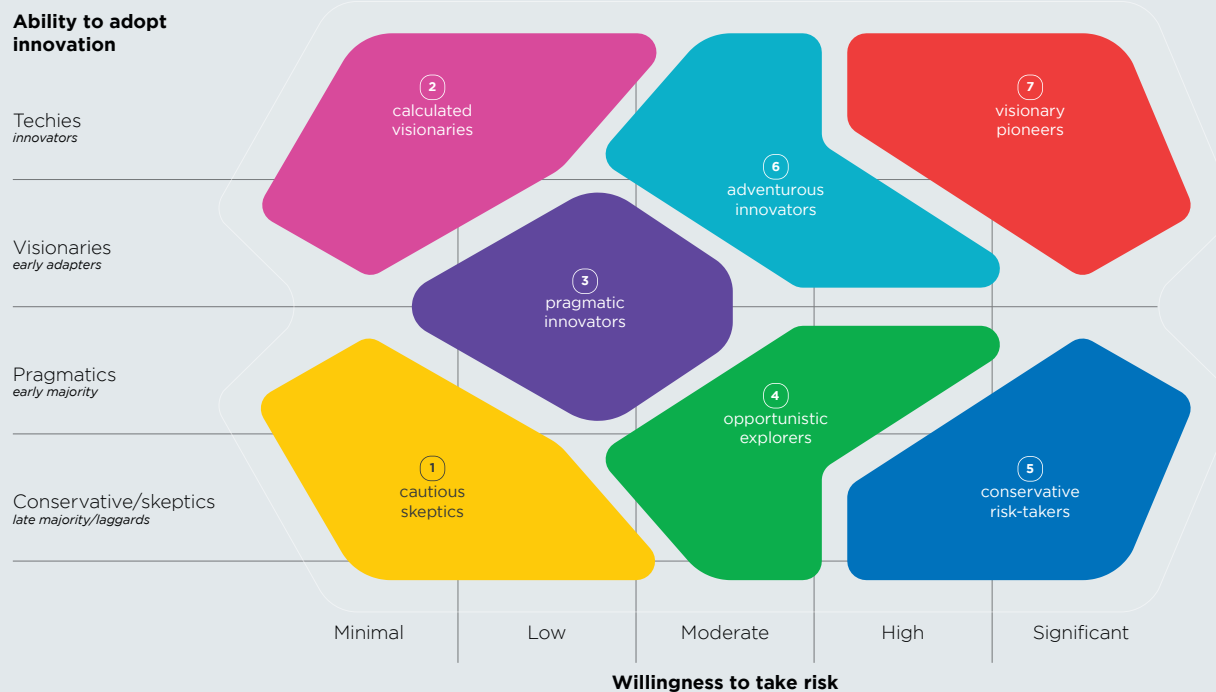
Ability to adopt innovation

Techies
innovators

Visionaries
early adapters

Pragmatics
early majority

Conservative/skeptics
late majority/laggards

2
calculated visionaries

6
adventurous innovators

7
visionary pioneers

3
pragmatic innovators

4
opportunistic explorers

1
cautious skeptics

5
conservative risk-takers

Minimal
Low
Moderate
High
Significant

Willingness to take risk